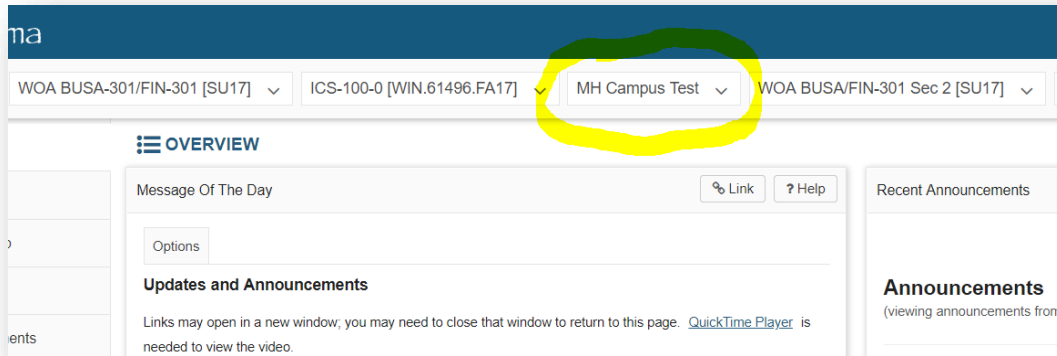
ma

WOA BUSA-301/FIN-301 [SU17]

ICS-100-0 [WIN.61496.FA17]

MH Campus Test

WOA BUSA/FIN-301 Sec 2 [SU17]

OVERVIEW

Message Of The Day

Link

? Help

Recent Announcements

Options

Updates and Announcements

Links may open in a new window; you may need to close that window to return to this page. QuickTime Player is needed to view the video.

Announcements

(viewing announcements from

ents